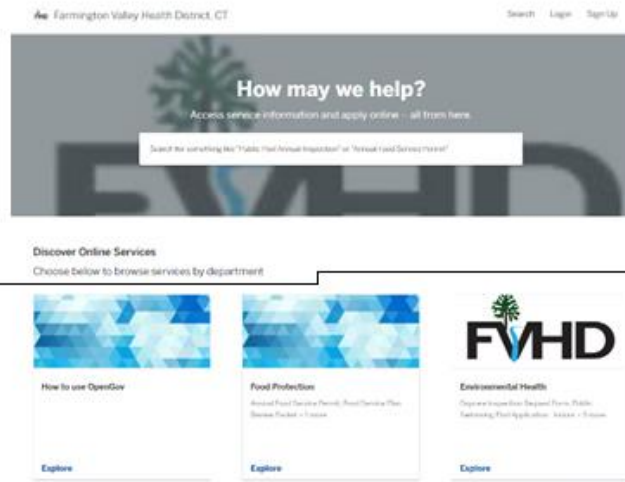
Farmington Valley Health District, CT

Search Login Sign Up

How may we help?

Access service information and apply online – all from here.

Search for something like "Public Pool Annual Inspection" or "Annual Food Service Permit"

FVHD

Discover Online Services

Choose below to browse services by department

How to use OpenGov

Explore

Food Protection

Annual Food Service Permit, Food Service Plan Review Packet + 1 more

Explore

FVHD

Environmental Health

Daycare Inspection Request Form, Public Swimming Pool Application - Indoor + 3 more

Explore